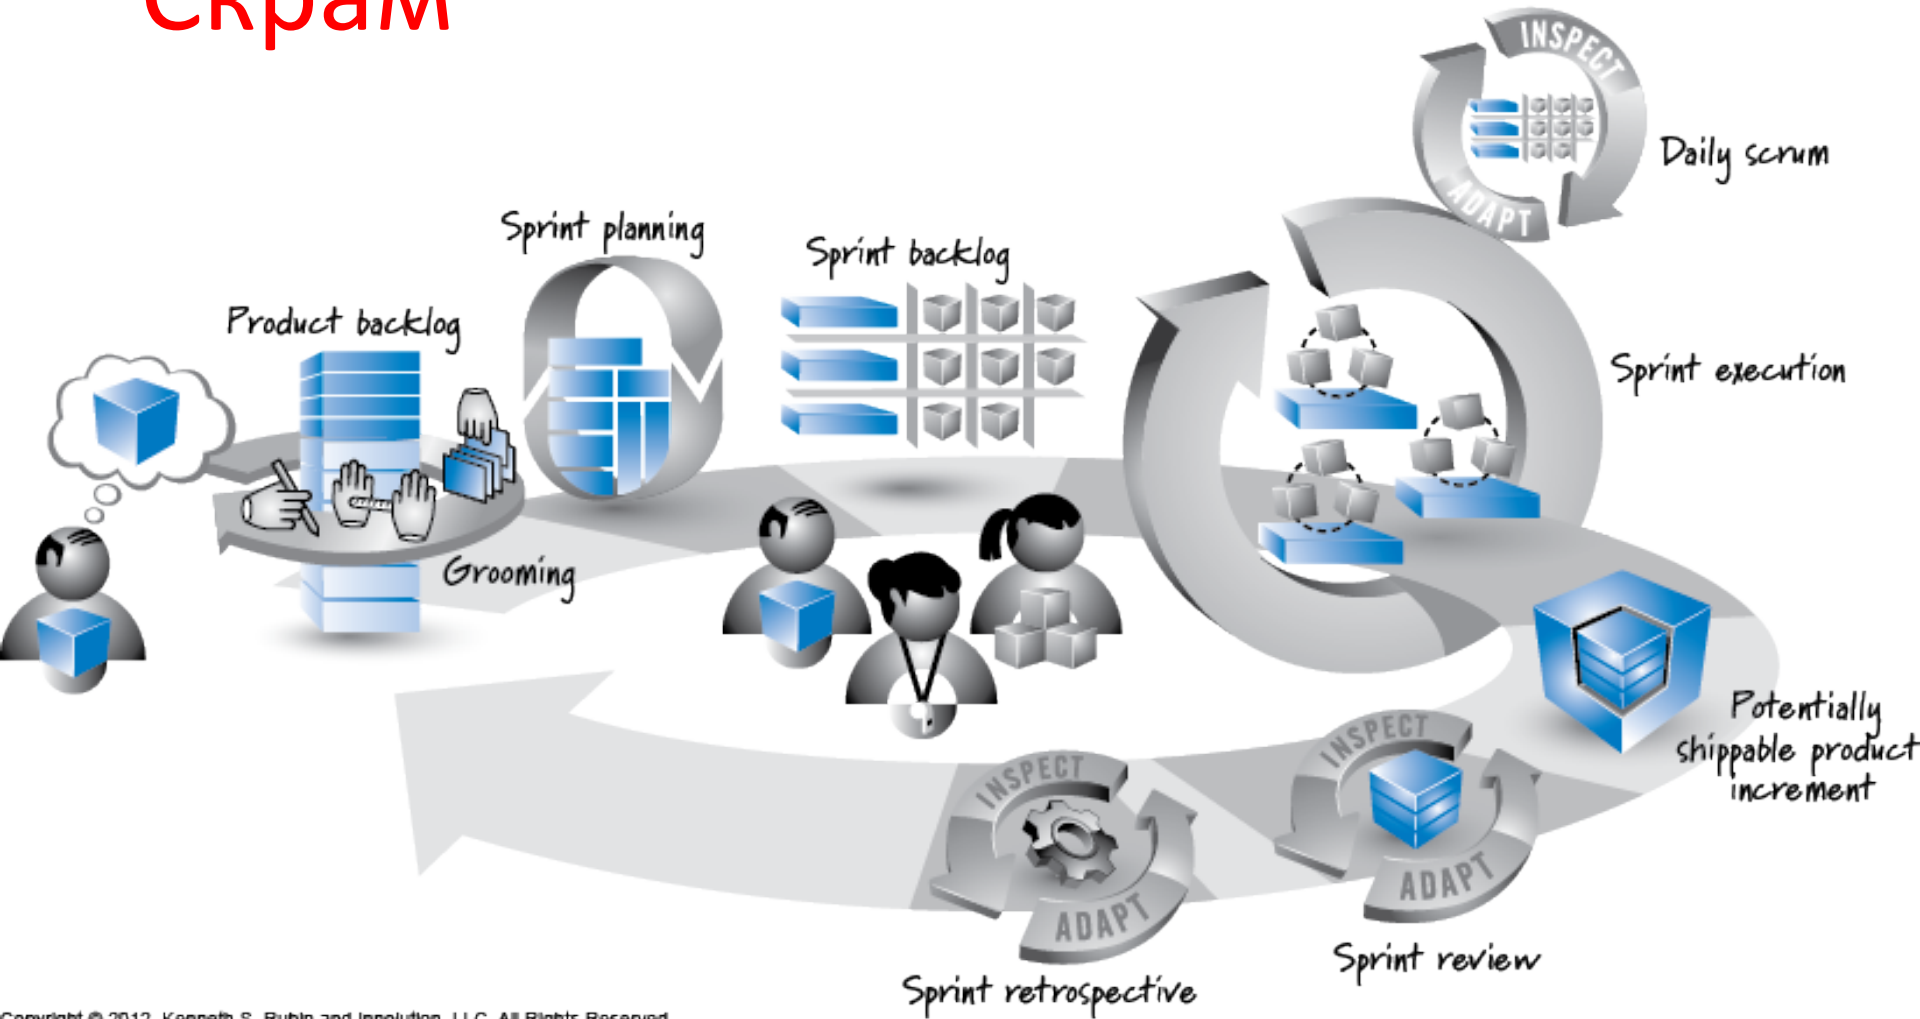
Скрам

INSPECT
ADAPT
Daily scrum

Sprint planning

Sprint backlog

Product backlog

Sprint execution

Grooming

Potentially shippable product increment

INSPECT
ADAPT

INSPECT
ADAPT

Sprint retrospective

Sprint review

Copyright © 2012, Kenneth S. Rubin and Innolution, LLC. All Rights Reserved.